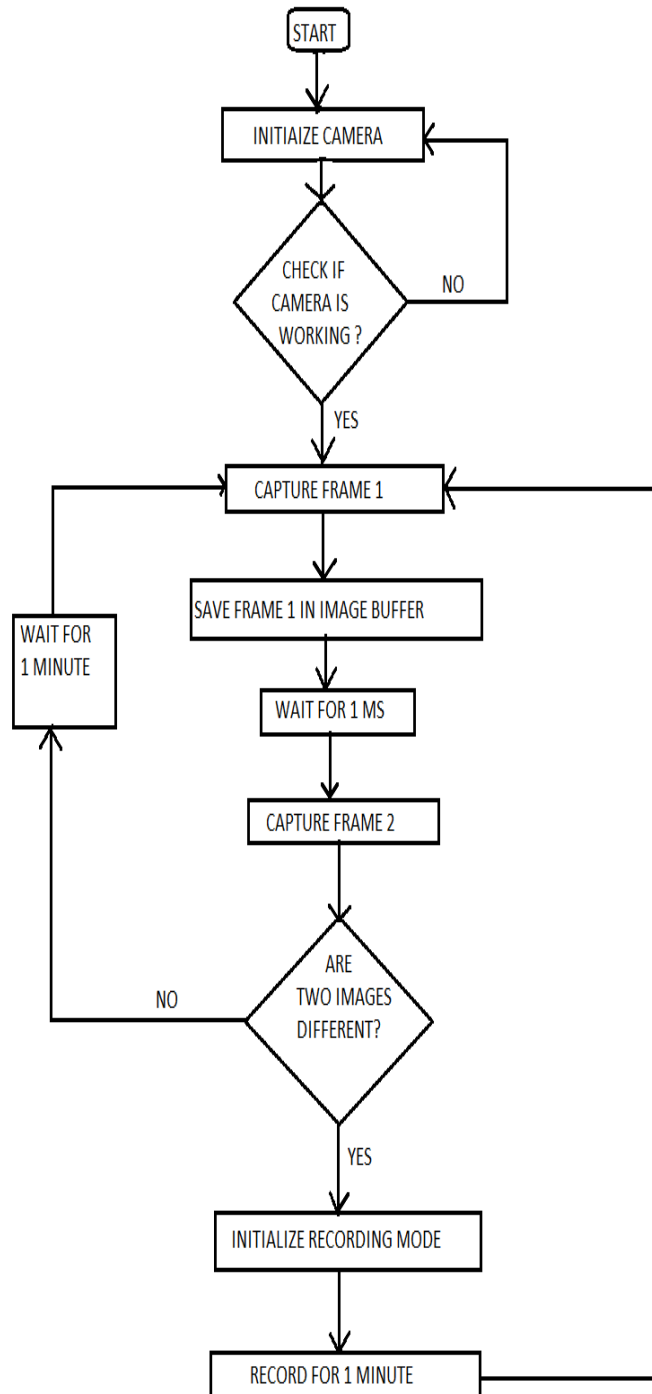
START

INITIAIZE CAMERA

CHECK IF CAMERA IS WORKING ?

NO

YES

CAPTURE FRAME 1

WAIT FOR 1 MINUTE

SAVE FRAME 1 IN IMAGE BUFFER

WAIT FOR 1 MS

CAPTURE FRAME 2

NO

ARE TWO IMAGES DIFFERENT?

YES

INITIALIZE RECORDING MODE

RECORD FOR 1 MINUTE